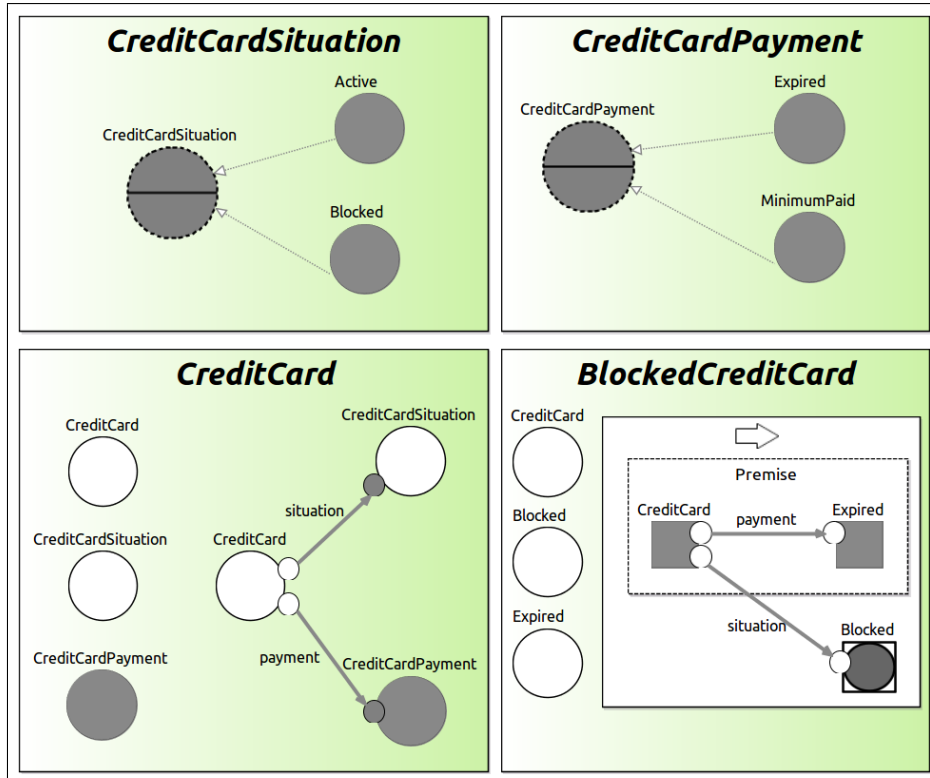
CreditCardSituation

Active

CreditCardSituation

Blocked

CreditCardPayment

Expired

CreditCardPayment

MinimumPaid

CreditCard

CreditCard

CreditCardSituation

situation

CreditCardSituation

CreditCard

payment

CreditCardPayment

CreditCardPayment

BlockedCreditCard

CreditCard

Blocked

Expired

Premise

CreditCard

payment

Expired

situation

Blocked